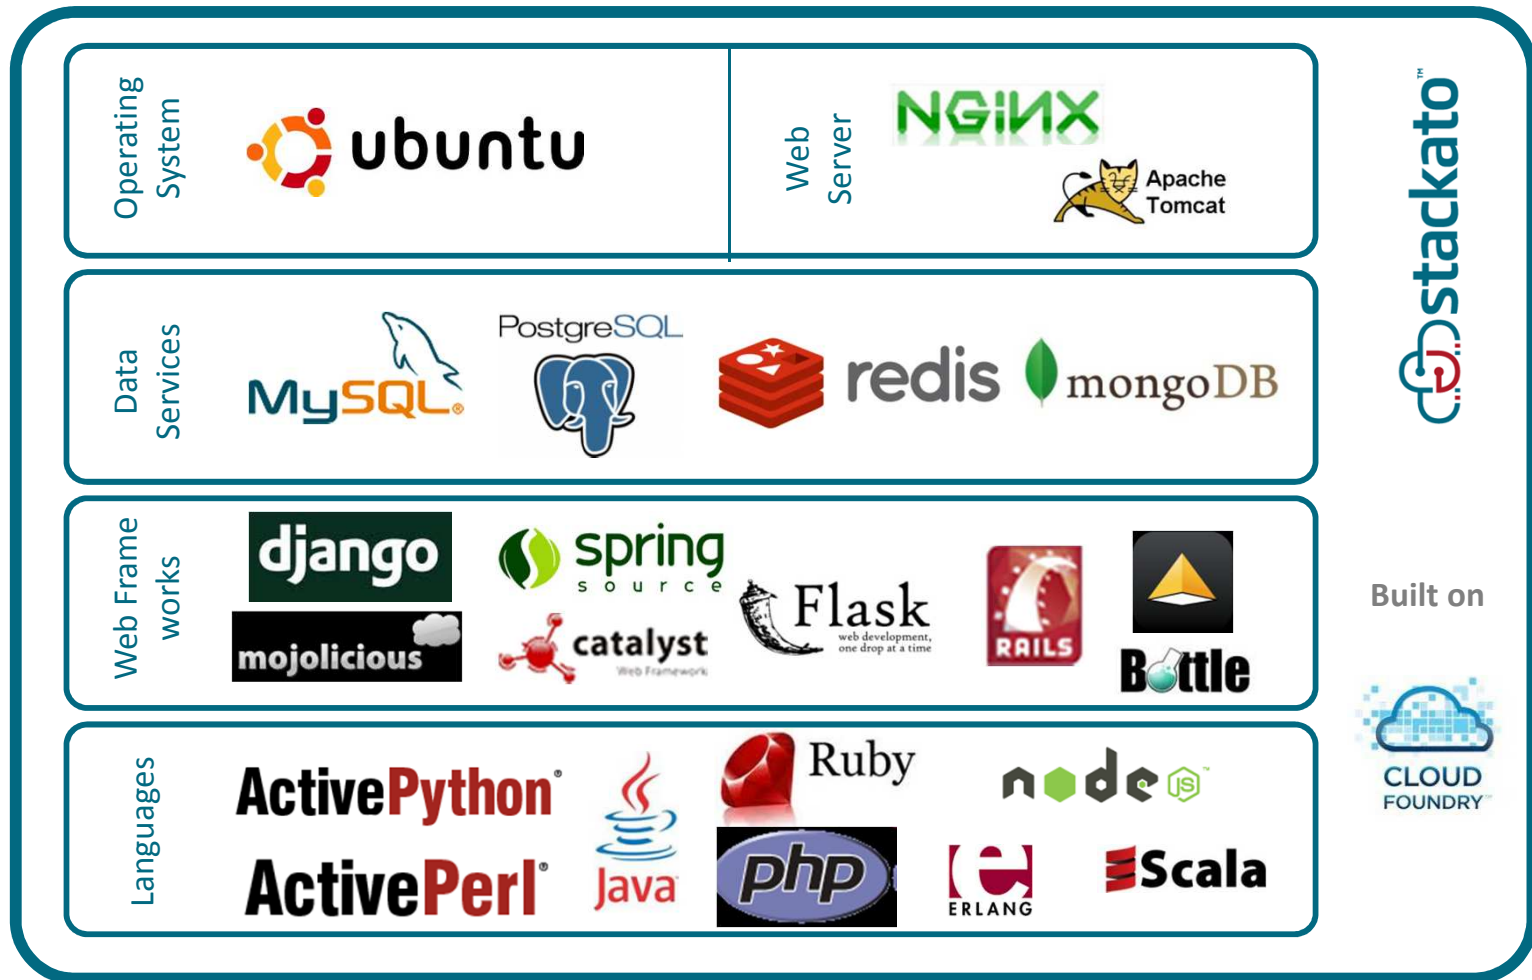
Operating System

ubuntu

Web Server

NGINX

Apache Tomcat

stackato™

Data Services

MySQL.

PostgreSQL

redis

mongoDB

Web Frame works

django

mojolicious

spring source

catalyst Web Framework

Flask web development, one drop at a time

RAILS

Bottle

Built on

CLOUD FOUNDRY™

Languages

ActivePython®

ActivePerl®

Java

Ruby

php

node JS™

ERLANG

Scala